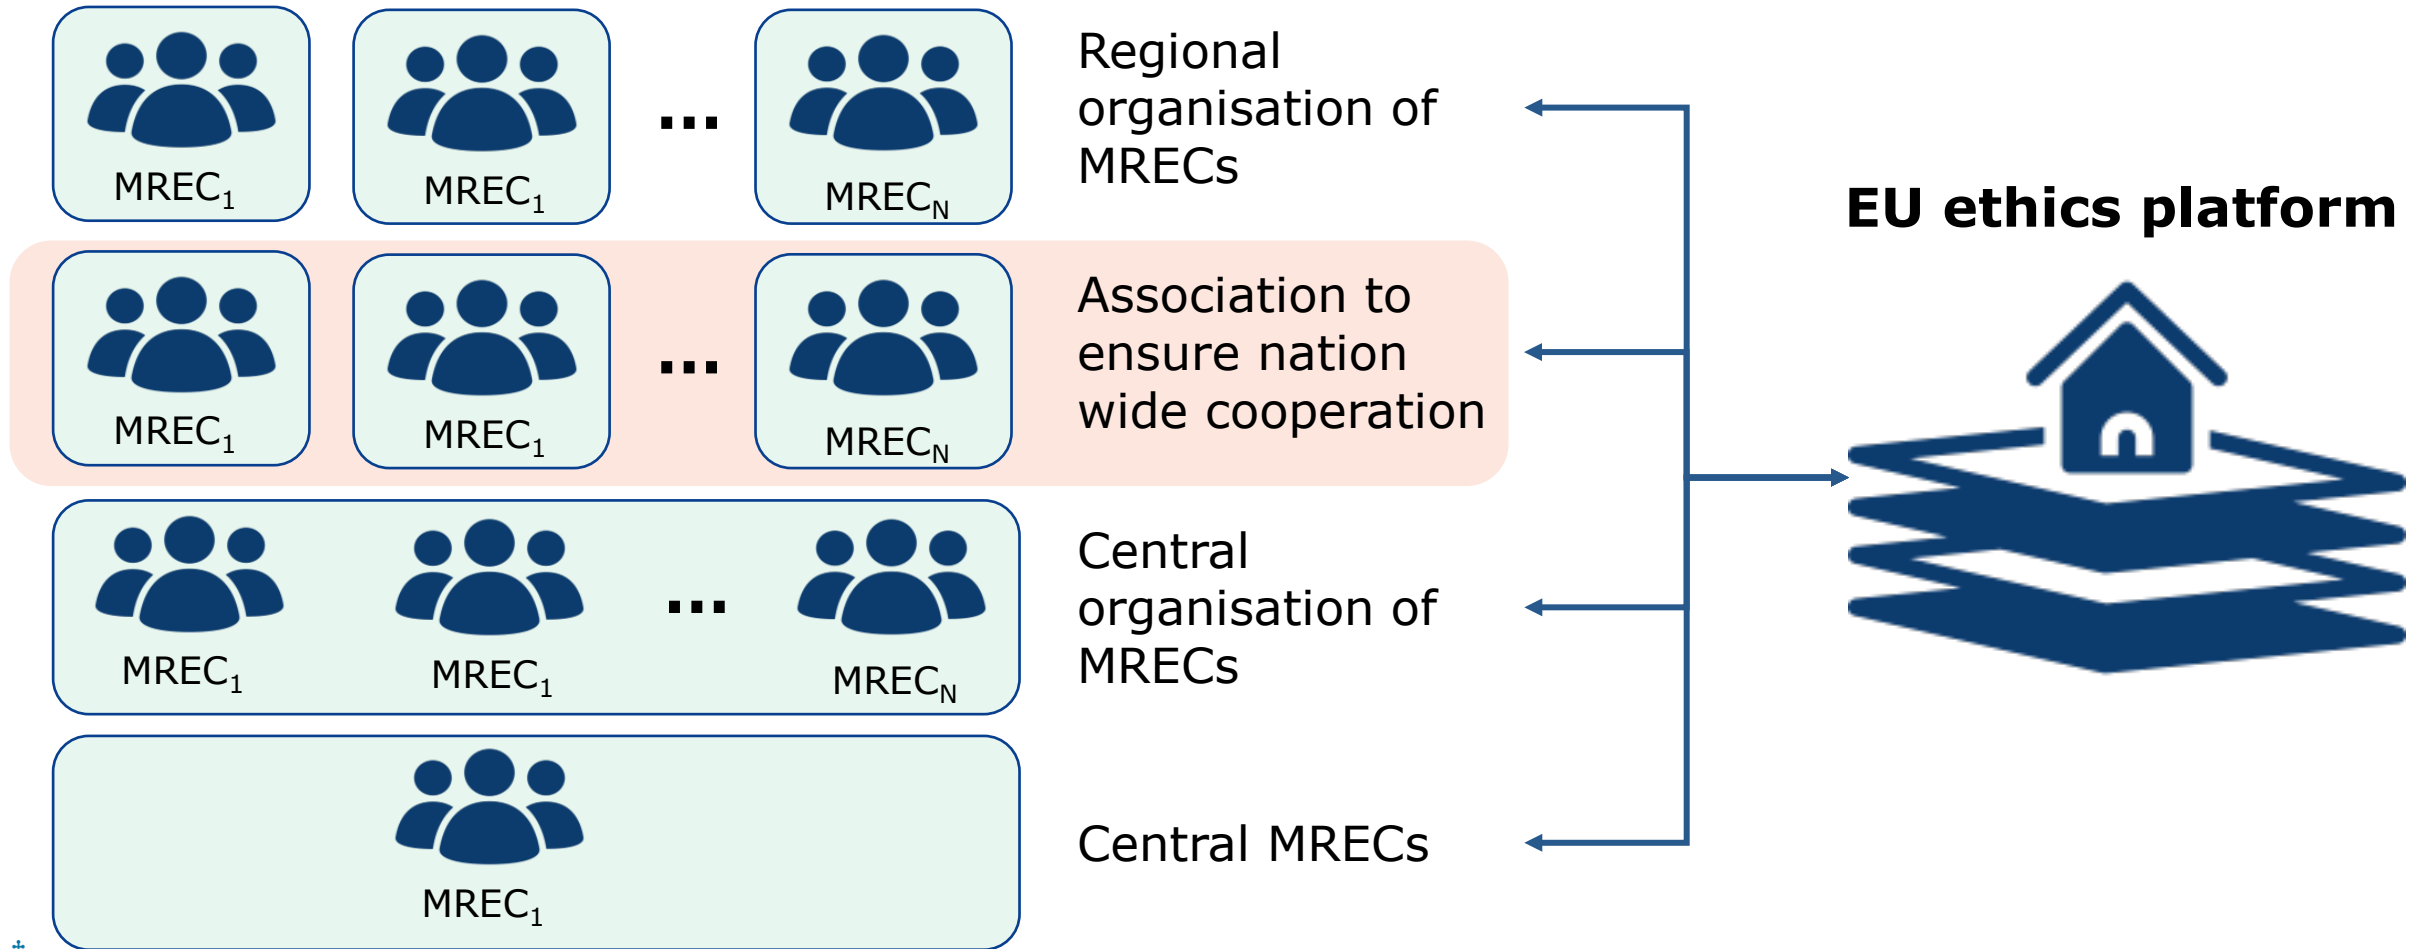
$MREC_1$ $MREC_1$ ... $MREC_N$

Regional organisation of MRECs

EU ethics platform

$MREC_1$ $MREC_1$ ... $MREC_N$

Association to ensure nation wide cooperation

$MREC_1$ $MREC_1$ ... $MREC_N$

Central organisation of MRECs

$MREC_1$

Central MRECs